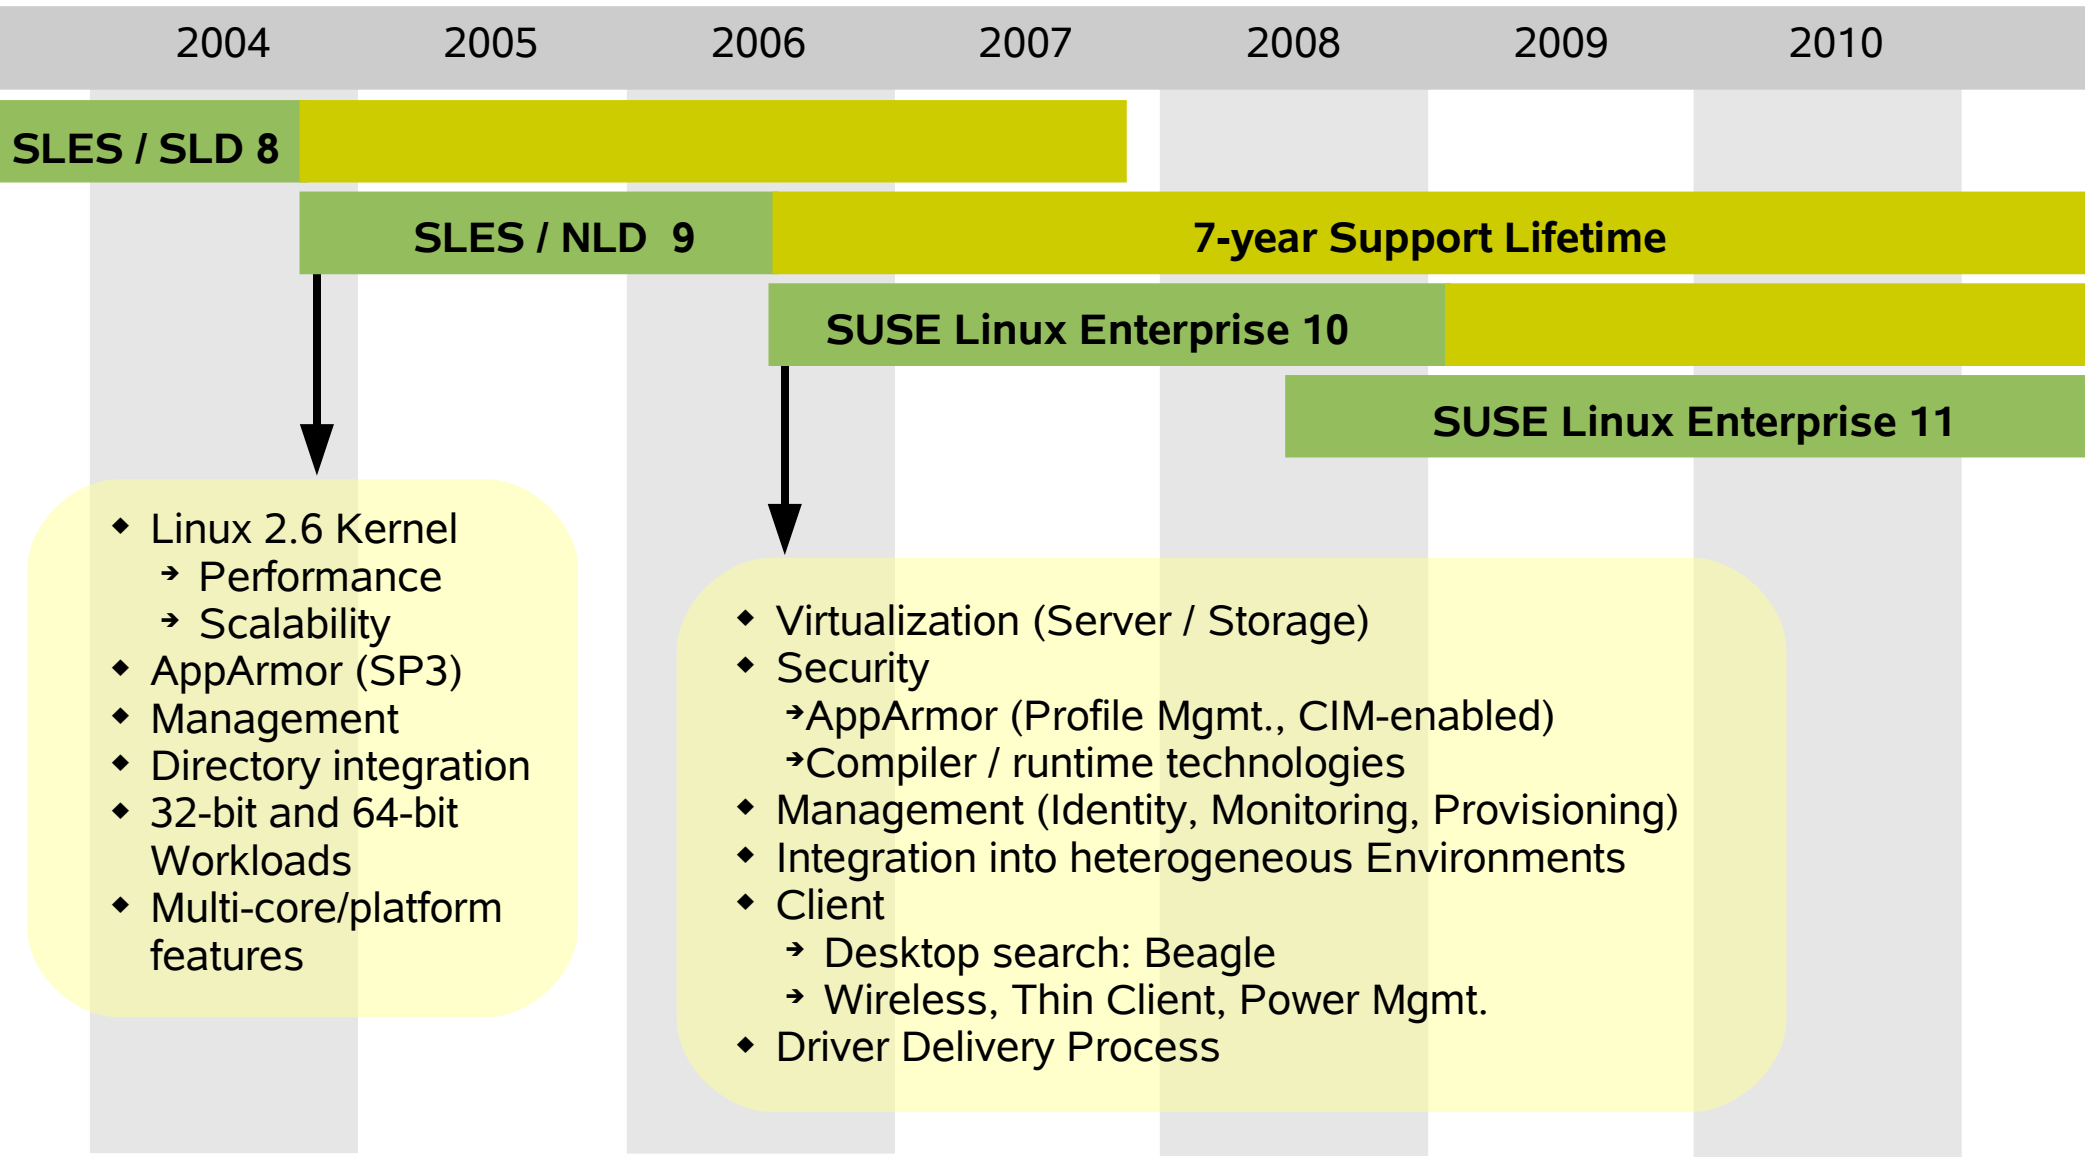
2004 2005 2006 2007 2008 2009 2010

SLES / SLD 8

SLES / NLD 9

7-year Support Lifetime

SUSE Linux Enterprise 10

SUSE Linux Enterprise 11

- Linux 2.6 Kernel
  - Performance
  - Scalability
- AppArmor (SP3)
- Management
- Directory integration
- 32-bit and 64-bit Workloads
- Multi-core/platform features

- Virtualization (Server / Storage)
- Security
  - AppArmor (Profile Mgmt., CIM-enabled)
  - Compiler / runtime technologies
- Management (Identity, Monitoring, Provisioning)
- Integration into heterogeneous Environments
- Client
  - Desktop search: Beagle
  - Wireless, Thin Client, Power Mgmt.
- Driver Delivery Process